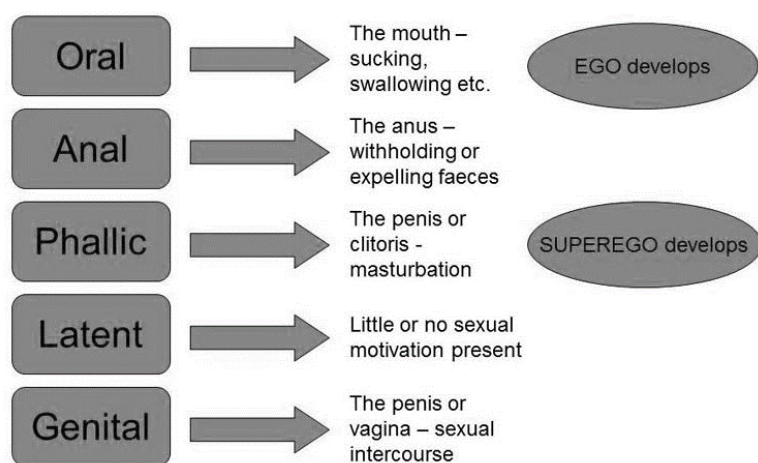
Oral

The mouth – sucking, swallowing etc.

EGO develops

Anal

The anus – withholding or expelling faeces

Phallic

The penis or clitoris - masturbation

SUPEREGO develops

Latent

Little or no sexual motivation present

Genital

The penis or vagina – sexual intercourse